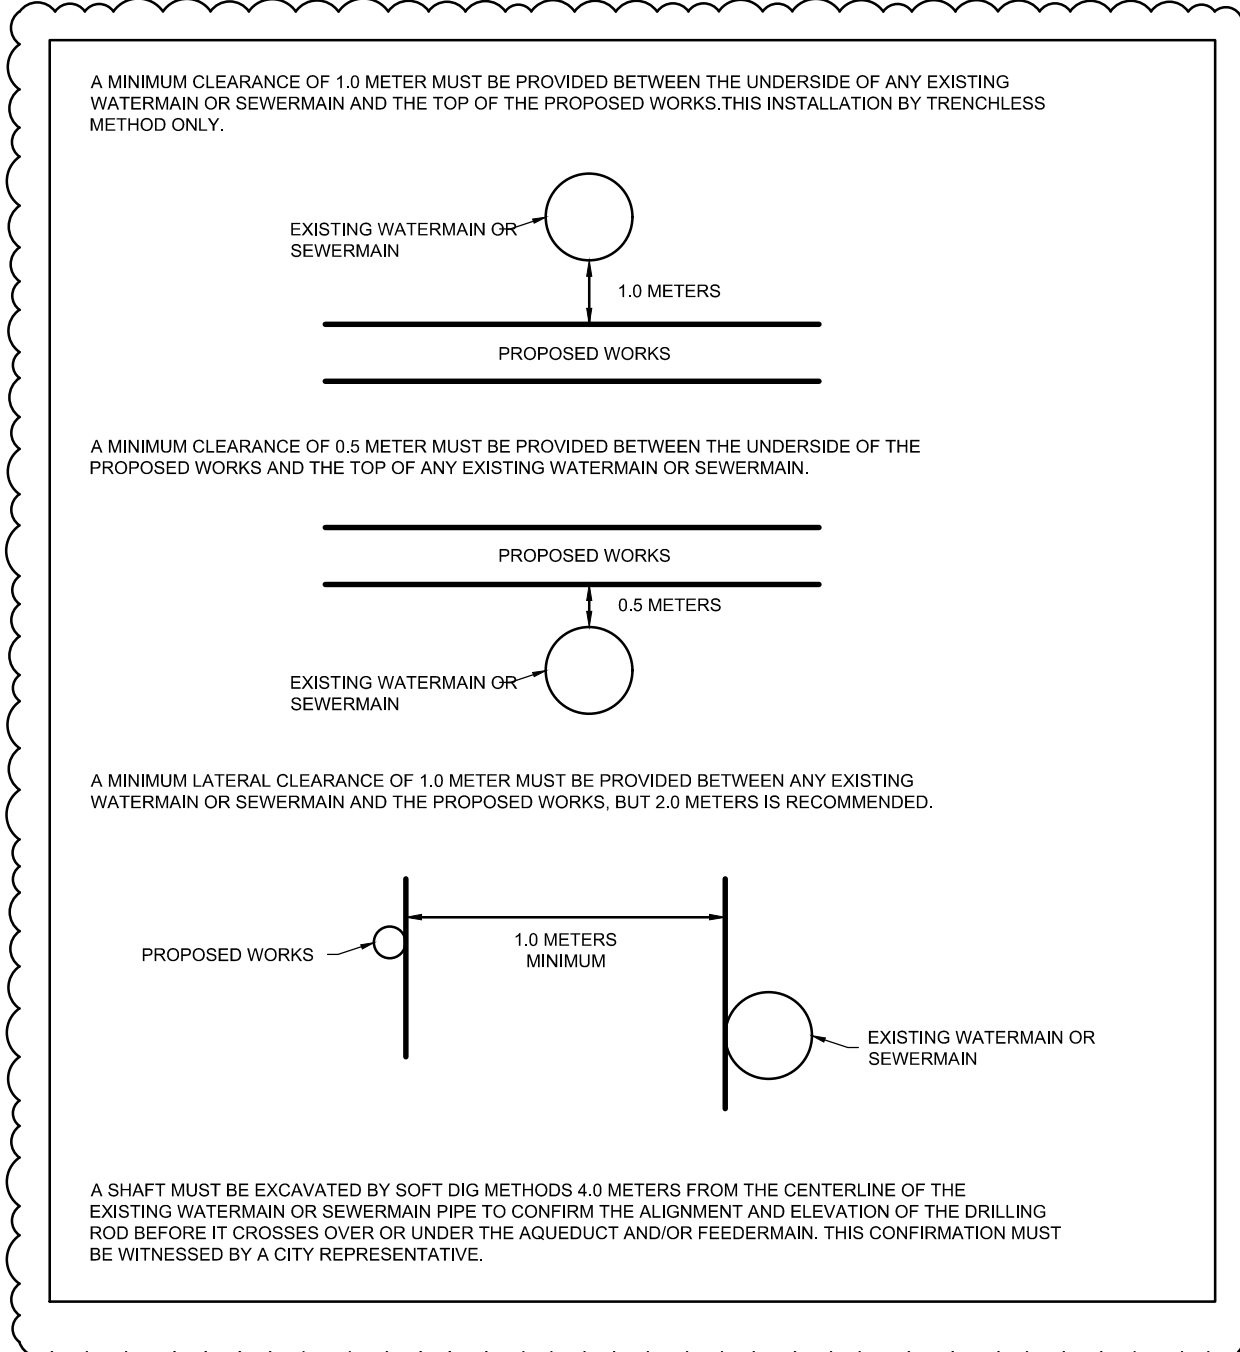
A MINIMUM CLEARANCE OF 1.0 METER MUST BE PROVIDED BETWEEN THE UNDERSIDE OF ANY EXISTING WATERMAIN OR SEWERMAIN AND THE TOP OF THE PROPOSED WORKS.THIS INSTALLATION BY TRENCHLESS METHOD ONLY.

EXISTING WATERMAIN OR SEWERMAIN

1.0 METERS

PROPOSED WORKS

A MINIMUM CLEARANCE OF 0.5 METER MUST BE PROVIDED BETWEEN THE UNDERSIDE OF THE PROPOSED WORKS AND THE TOP OF ANY EXISTING WATERMAIN OR SEWERMAIN.

PROPOSED WORKS

0.5 METERS

EXISTING WATERMAIN OR SEWERMAIN

A MINIMUM LATERAL CLEARANCE OF 1.0 METER MUST BE PROVIDED BETWEEN ANY EXISTING WATERMAIN OR SEWERMAIN AND THE PROPOSED WORKS, BUT 2.0 METERS IS RECOMMENDED.

PROPOSED WORKS

1.0 METERS MINIMUM

EXISTING WATERMAIN OR SEWERMAIN

A SHAFT MUST BE EXCAVATED BY SOFT DIG METHODS 4.0 METERS FROM THE CENTERLINE OF THE EXISTING WATERMAIN OR SEWERMAIN PIPE TO CONFIRM THE ALIGNMENT AND ELEVATION OF THE DRILLING ROD BEFORE IT CROSSES OVER OR UNDER THE AQUEDUCT AND/OR FEEDERMAIN. THIS CONFIRMATION MUST BE WITNESSED BY A CITY REPRESENTATIVE.